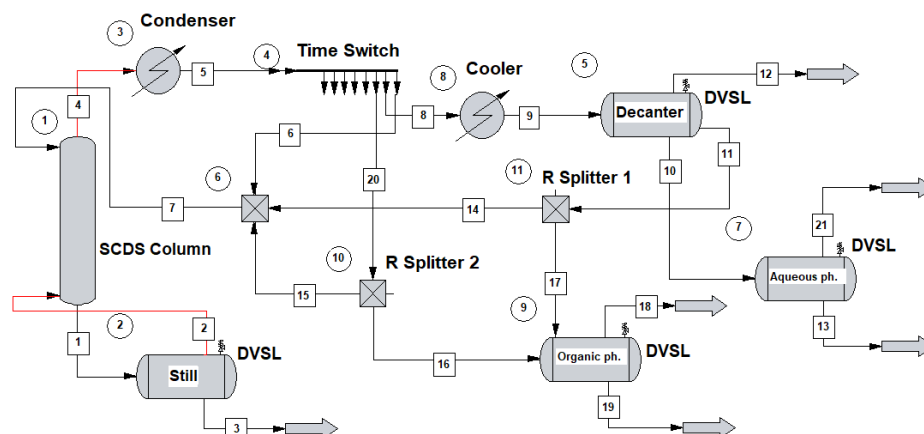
Condenser
3
4
Time Switch
5
8
Cooler
5
12
1
4
DVSL
Decanter
6
8
9
11
10
6
20
11
R Splitter 1
7
14
SCDS Column
7
21
DVSL
10
R Splitter 2
17
Aqueous ph.
15
18
9
13
2
2
1
DVSL
Organic ph.
DVSL
16
Still
19
3